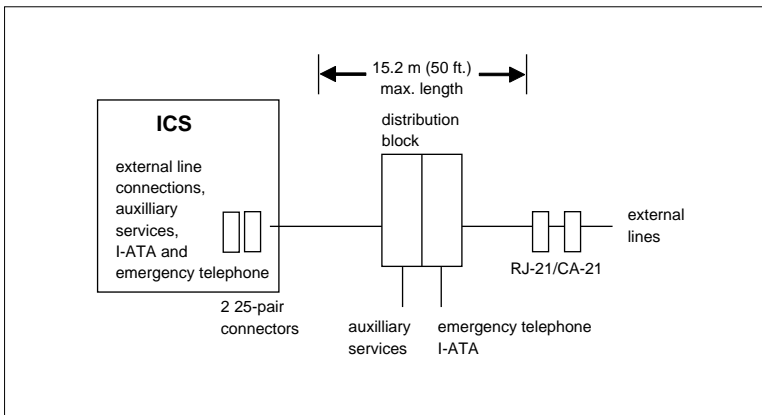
15.2 m (50 ft.) max. length

ICS

external line connections, auxilliary services, I-ATA and emergency telephone

2 25-pair connectors

distribution block

auxilliary services

emergency telephone I-ATA

RJ-21/CA-21

external lines